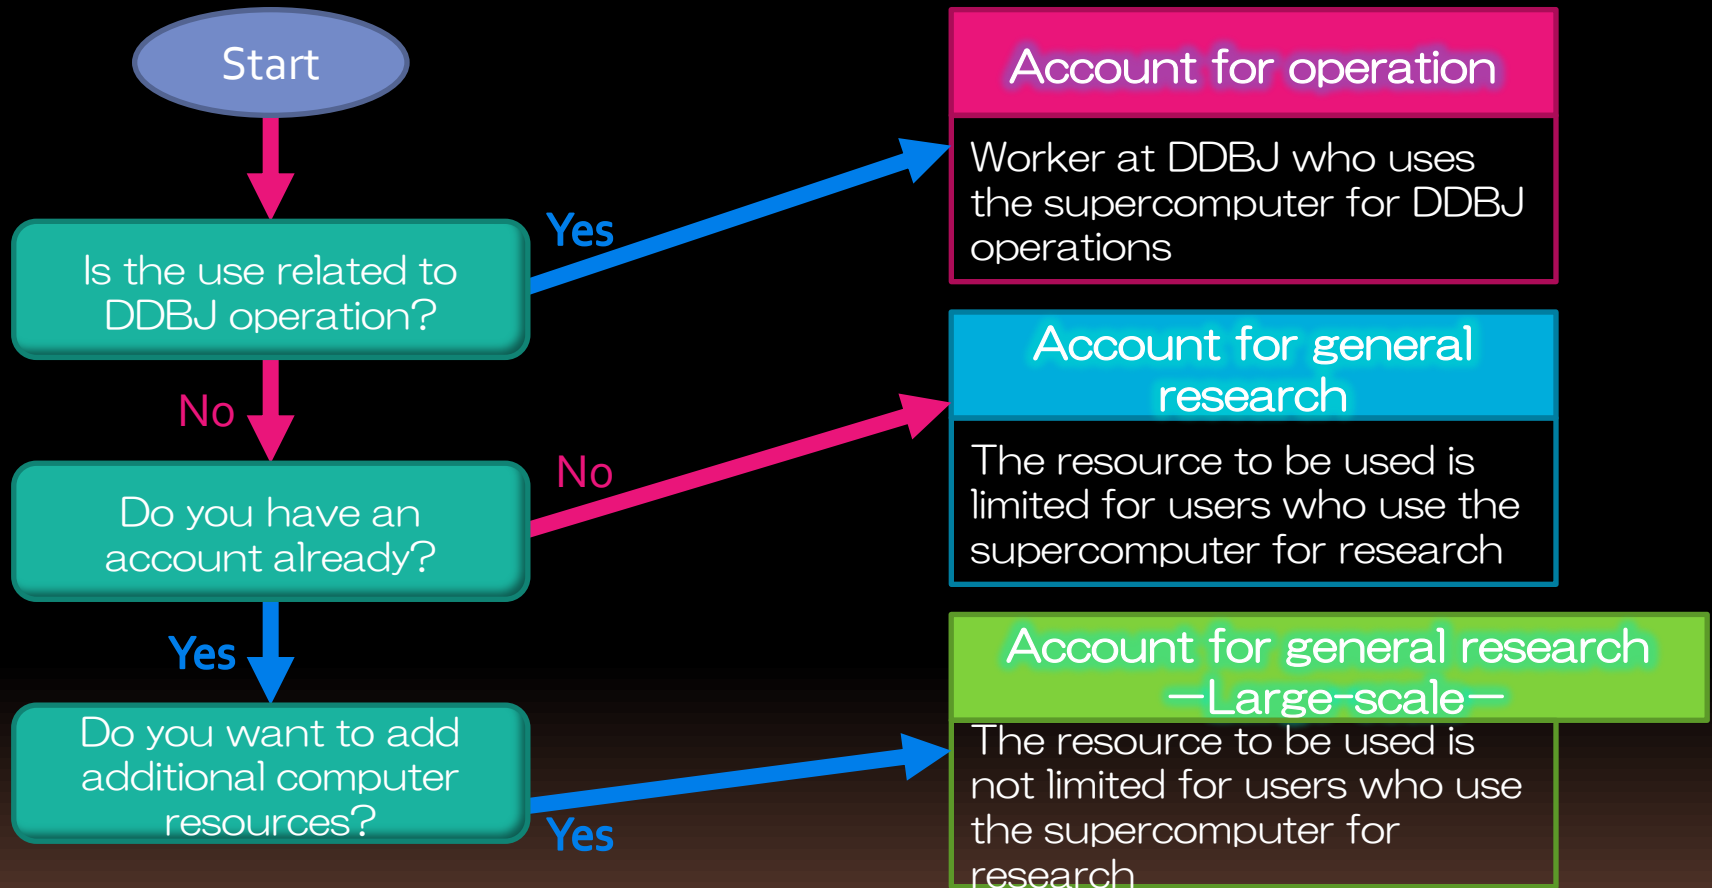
Start

Is the use related to DDBJ operation?

Yes

Account for operation

Worker at DDBJ who uses the supercomputer for DDBJ operations

No

Do you have an account already?

No

Account for general research

The resource to be used is limited for users who use the supercomputer for research

Yes

Do you want to add additional computer resources?

Yes

Account for general research —Large-scale—

The resource to be used is not limited for users who use the supercomputer for research